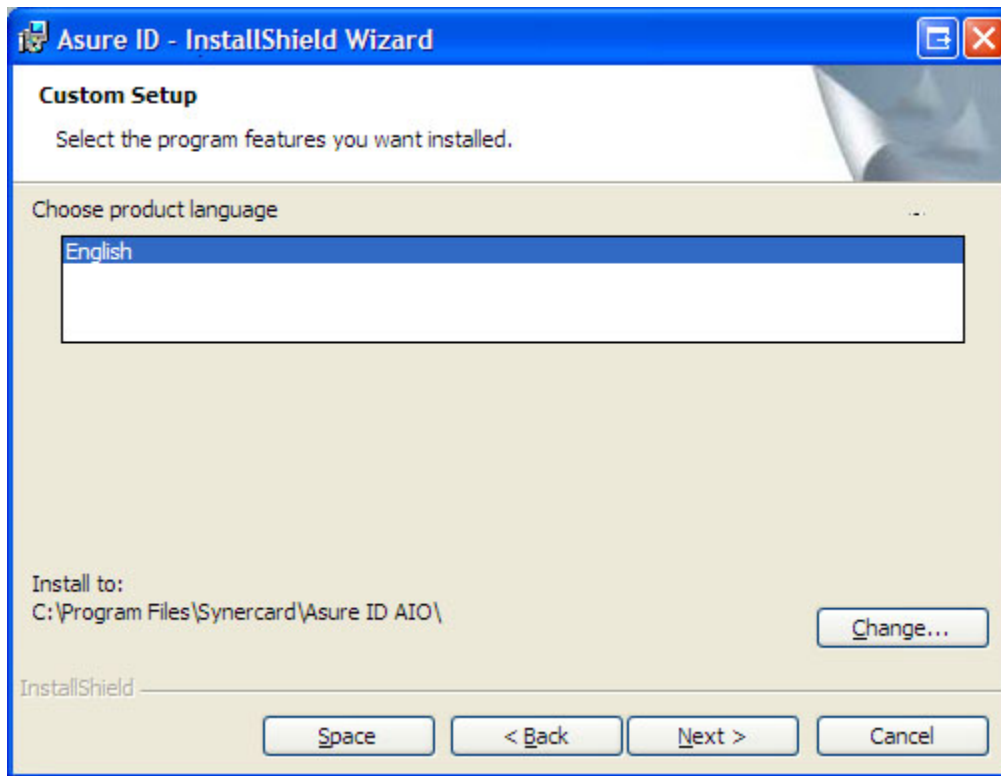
Asure ID - InstallShield Wizard

Custom Setup

Select the program features you want installed.

Choose product language

English

Install to:
C:\Program Files\Synercard\Asure ID AIO\

Change...

InstallShield

Space

< Back

Next >

Cancel